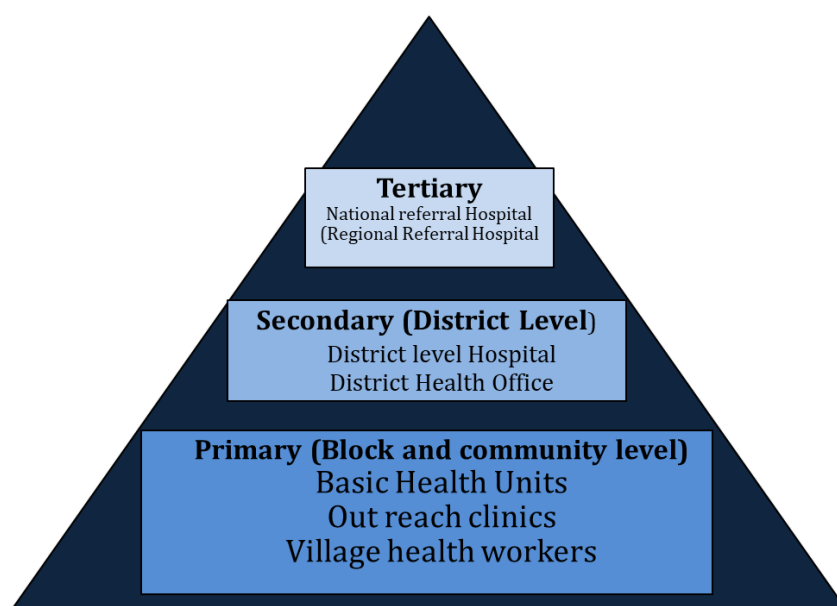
Tertiary
National referral Hospital
(Regional Referral Hospital

Secondary (District Level)
District level Hospital
District Health Office

Primary (Block and community level)
Basic Health Units
Out reach clinics
Village health workers